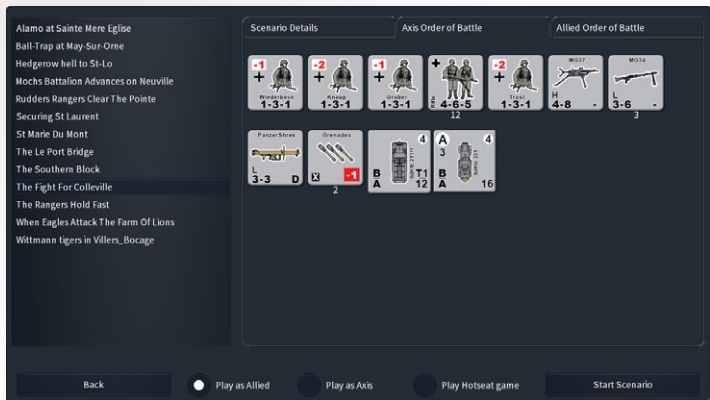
Alamo at Sainte Mere Eglise
Ball-Trap at May-Sur-Orne
Hedgerow hell to St-Lo
Mochs Battalion Advances on Neuville
Rudders Rangers Clear The Pointe
Securing St Laurent
St Marie Du Mont
The Le Port Bridge
The Southern Block
The Fight For Colleville
The Rangers Hold Fast
When Eagles Attack The Farm Of Lions
Wittmann tigers in Villers_Bocage

Scenario Details
Axis Order of Battle
Allied Order of Battle

-1
+
Weiderbeck
1-3-1

-2
+
Knaup
1-3-1

-1
+
Gruber
1-3-1

+
4-6-5
12

-2
+
Trost
1-3-1

MG37
H
4-8 -

MG34
L
3-6 -
3

PanzerShrek
L
3-3 D

Grenades
X -1
2

4
B
A
T1
12

A 4
3
B
A
16

Back
Play as Allied
Play as Axis
Play Hotseat game
Start Scenario